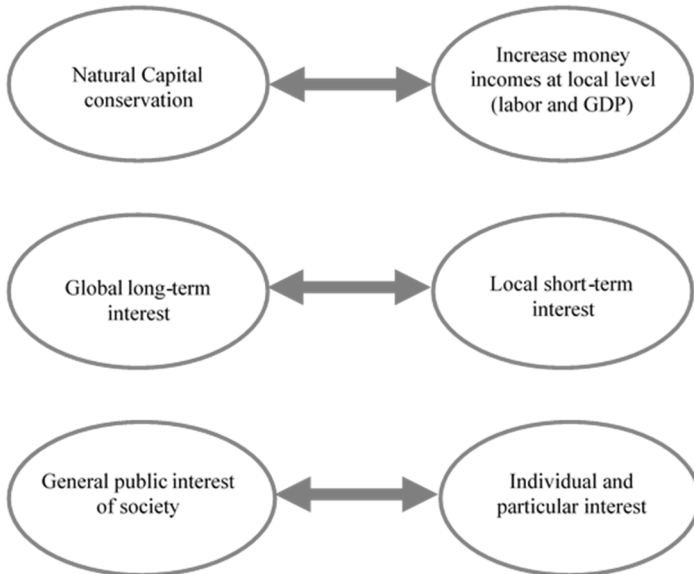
Natural Capital conservation

Increase money incomes at local level (labor and GDP)

Global long-term interest

Local short-term interest

General public interest of society

Individual and particular interest